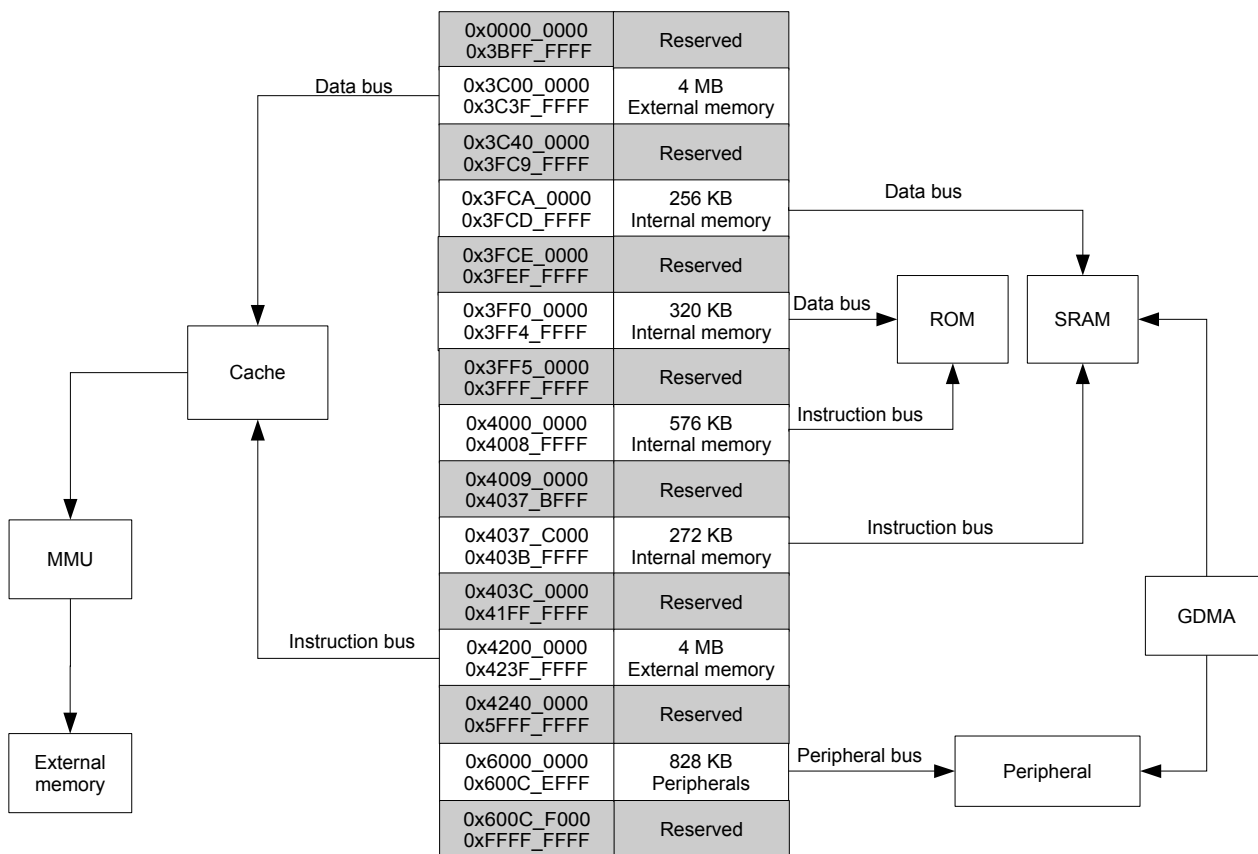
| | |
|---|---|
| 0x0000_0000 0x3BFF_FFFF | Reserved |
| 0x3C00_0000 0x3C3F_FFFF | 4 MB External memory |
| 0x3C40_0000 0x3FC9_FFFF | Reserved |
| 0x3FCA_0000 0x3FCD_FFFF | 256 KB Internal memory |
| 0x3FCE_0000 0x3FEF_FFFF | Reserved |
| 0x3FF0_0000 0x3FF4_FFFF | 320 KB Internal memory |
| 0x3FF5_0000 0x3FFF_FFFF | Reserved |
| 0x4000_0000 0x4008_FFFF | 576 KB Internal memory |
| 0x4009_0000 0x4037_BFFF | Reserved |
| 0x4037_C000 0x403B_FFFF | 272 KB Internal memory |
| 0x403C_0000 0x41FF_FFFF | Reserved |
| 0x4200_0000 0x423F_FFFF | 4 MB External memory |
| 0x4240_0000 0x5FFF_FFFF | Reserved |
| 0x6000_0000 0x600C_EFFF | 828 KB Peripherals |
| 0x600C_F000 0xFFFF_FFFF | Reserved |

Data bus

Cache

MMU

External memory

Instruction bus

Data bus

Data bus

ROM

SRAM

Instruction bus

Instruction bus

GDMA

Peripheral bus

Peripheral